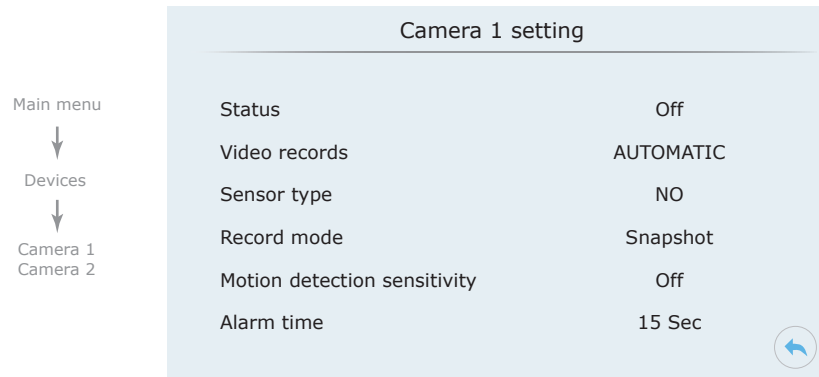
Main menu

Devices

Camera 1
Camera 2

Camera 1 setting

| | |
|---|---|
| Status | Off |
| Video records | AUTOMATIC |
| Sensor type | NO |
| Record mode | Snapshot |
| Motion detection sensitivity | Off |
| Alarm time | 15 Sec |